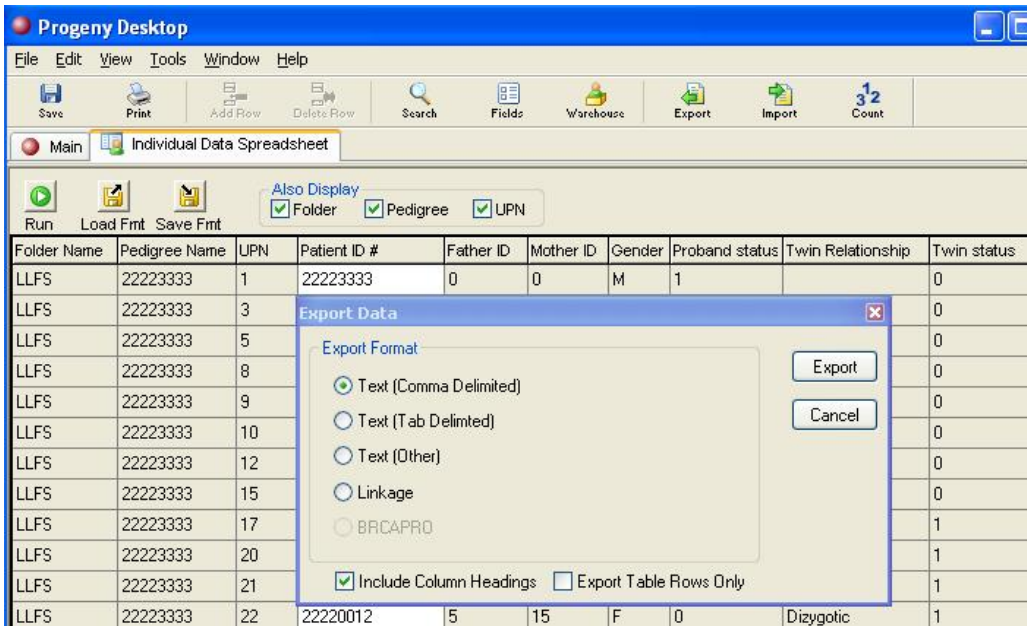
Progeny Desktop

File Edit View Tools Window Help

Save Print Add Row Delete Row Search Fields Warehouse Export Import Count

Main Individual Data Spreadsheet

Run Load Fmt Save Fmt

Also Display
Folder Pedigree UPN

| Folder Name | Pedigree Name | UPN | Patient ID # | Father ID | Mother ID | Gender | Proband status | Twin Relationship | Twin status |
|---|---|---|---|---|---|---|---|---|---|
| LLFS | 22223333 | 1 | 22223333 | 0 | 0 | M | 1 | | 0 |
| LLFS | 22223333 | 3 | | | | | | | 0 |
| LLFS | 22223333 | 5 | | | | | | | 0 |
| LLFS | 22223333 | 8 | | | | | | | 0 |
| LLFS | 22223333 | 9 | | | | | | | 0 |
| LLFS | 22223333 | 10 | | | | | | | 0 |
| LLFS | 22223333 | 12 | | | | | | | 0 |
| LLFS | 22223333 | 15 | | | | | | | 0 |
| LLFS | 22223333 | 17 | | | | | | | 1 |
| LLFS | 22223333 | 20 | | | | | | | 1 |
| LLFS | 22223333 | 21 | | | | | | | 1 |
| LLFS | 22223333 | 22 | 22220012 | 5 | 15 | F | 0 | Dizygotic | 1 |

Export Data

Export Format
Text (Comma Delimited)
Text (Tab Delimted)
Text (Other)
Linkage
BRCAPRO

Export
Cancel

Include Column Headings
Export Table Rows Only